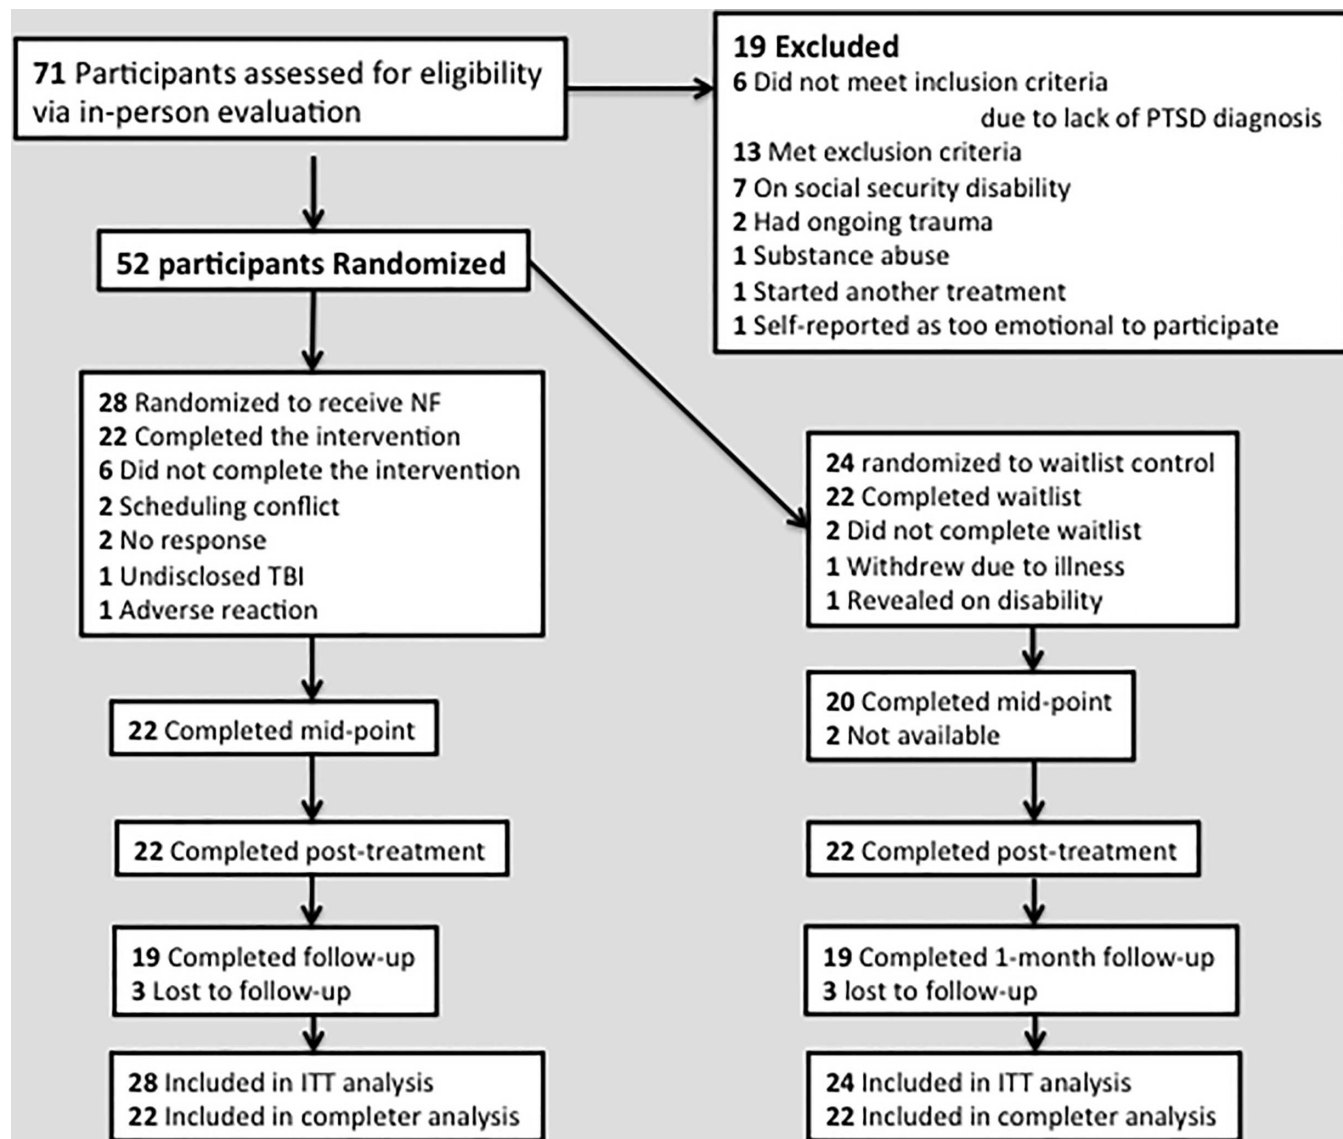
71 Participants assessed for eligibility via in-person evaluation

19 Excluded
6 Did not meet inclusion criteria due to lack of PTSD diagnosis
13 Met exclusion criteria
7 On social security disability
2 Had ongoing trauma
1 Substance abuse
1 Started another treatment
1 Self-reported as too emotional to participate

52 participants Randomized

28 Randomized to receive NF
22 Completed the intervention
6 Did not complete the intervention
2 Scheduling conflict
2 No response
1 Undisclosed TBI
1 Adverse reaction

22 Completed mid-point

22 Completed post-treatment

19 Completed follow-up
3 Lost to follow-up

28 Included in ITT analysis
22 Included in completer analysis

24 randomized to waitlist control
22 Completed waitlist
2 Did not complete waitlist
1 Withdrew due to illness
1 Revealed on disability

20 Completed mid-point
2 Not available

22 Completed post-treatment

19 Completed 1-month follow-up
3 lost to follow-up

24 Included in ITT analysis
22 Included in completer analysis